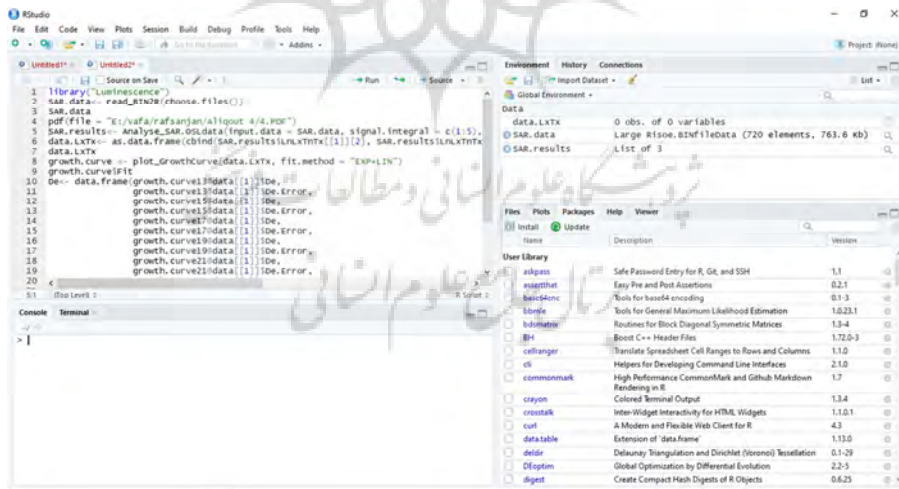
RStudio

File Edit Code View Plots Session Build Debug Profile Tools Help

Go to file/function · Addins · Project: (None)

Untitled1* · Untitled2*

Source on Save · Run · Source

1 library("Luminescence")
2 SAR.data<- read_BIN2R(choose.files())
3 SAR.data
4 pdf(file = "E:/vafa/rafsanjan/aliqout 4/4.PDF")
5 SAR.results<- Analyse_SAR.OSLdata(input.data = SAR.data, signal.integral = c(1:5),
6 data.LxTx<- as.data.frame(cbind(SAR.results$LnLxTnTx[[1]][2], SAR.results$LnLxTnTx
7 data.LxTx
8 growth.curve <- plot_GrowthCurve(data.LxTx, fit.method = "EXP+LIN")
9 growth.curve$Fit
10 De<- data.frame(growth.curve13$data[[1]]$De,
11 growth.curve13$data[[1]]$De.Error,
12 growth.curve15$data[[1]]$De,
13 growth.curve15$data[[1]]$De.Error,
14 growth.curve17$data[[1]]$De,
15 growth.curve17$data[[1]]$De.Error,
16 growth.curve19$data[[1]]$De,
17 growth.curve19$data[[1]]$De.Error,
18 growth.curve21$data[[1]]$De,
19 growth.curve21$data[[1]]$De.Error,
20

5:1 (Top Level) · R Script

Console · Terminal

>

Environment · History · Connections

Import Dataset · List

Global Environment

Data

| | | |
|---|---|---|
| data.LxTx | 0 obs. of 0 variables | |
| SAR.data | Large Risoe.BINfileData (720 elements, 763.6 kb) | |
| SAR.results | List of 3 | |

Files · Plots · Packages · Help · Viewer

Install · Update

| | Name | Description | Version |
|---|---|---|---|
| User Library | | | |
| | askpass | Safe Password Entry for R, Git, and SSH | 1.1 |
| | assertthat | Easy Pre and Post Assertions | 0.2.1 |
| | base64enc | Tools for base64 encoding | 0.1-3 |
| | bbmle | Tools for General Maximum Likelihood Estimation | 1.0.23.1 |
| | bdsmatrix | Routines for Block Diagonal Symmetric Matrices | 1.3-4 |
| | BH | Boost C++ Header Files | 1.72.0-3 |
| | cellranger | Translate Spreadsheet Cell Ranges to Rows and Columns | 1.1.0 |
| | cli | Helpers for Developing Command Line Interfaces | 2.1.0 |
| | commonmark | High Performance CommonMark and Github Markdown Rendering in R | 1.7 |
| | crayon | Colored Terminal Output | 1.3.4 |
| | crosstalk | Inter-Widget Interactivity for HTML Widgets | 1.1.0.1 |
| | curl | A Modern and Flexible Web Client for R | 4.3 |
| | data.table | Extension of `data.frame` | 1.13.0 |
| | deldir | Delaunay Triangulation and Dirichlet (Voronoi) Tessellation | 0.1-29 |
| | DEoptim | Global Optimization by Differential Evolution | 2.2-5 |
| | digest | Create Compact Hash Digests of R Objects | 0.6.25 |

پژوهشگاه علوم انسانی و مطالعات فرهنگی
پرتال جامع علوم انسانی